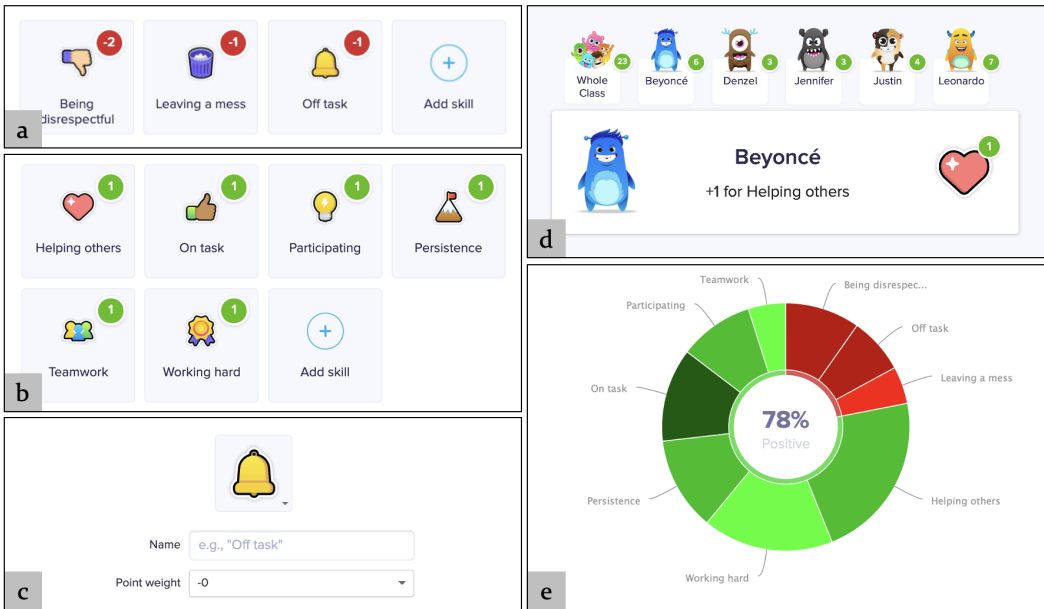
-2
Being disrespectful

-1
Leaving a mess

-1
Off task

Add skill

a

1
Helping others

1
On task

1
Participating

1
Persistence

1
Teamwork

1
Working hard

Add skill

b

Name e.g., "Off task"

Point weight -0

c

23
Whole Class

6
Beyoncé

3
Denzel

3
Jennifer

4
Justin

7
Leonardo

Beyoncé
+1 for Helping others
1

d

Teamwork
Participating
On task
Persistence
Working hard
Being disrespec...
Off task
Leaving a mess
Helping others
78%
Positive

e